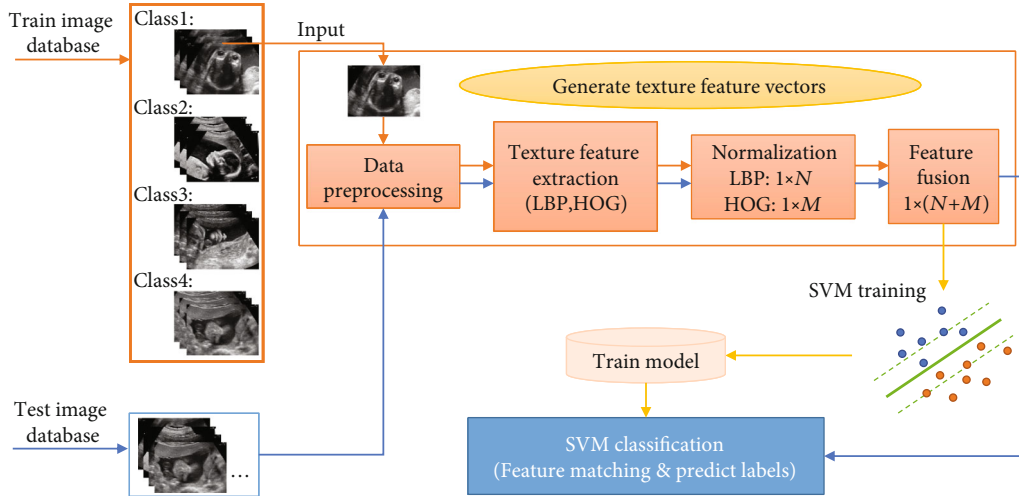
Train image database

Class1:

Class2:

Class3:

Class4:

Input

Generate texture feature vectors

Data preprocessing

Texture feature extraction (LBP,HOG)

Normalization LBP: $1\times N$ HOG: $1\times M$

Feature fusion $1\times(N+M)$

SVM training

Train model

Test image database

…

SVM classification (Feature matching & predict labels)